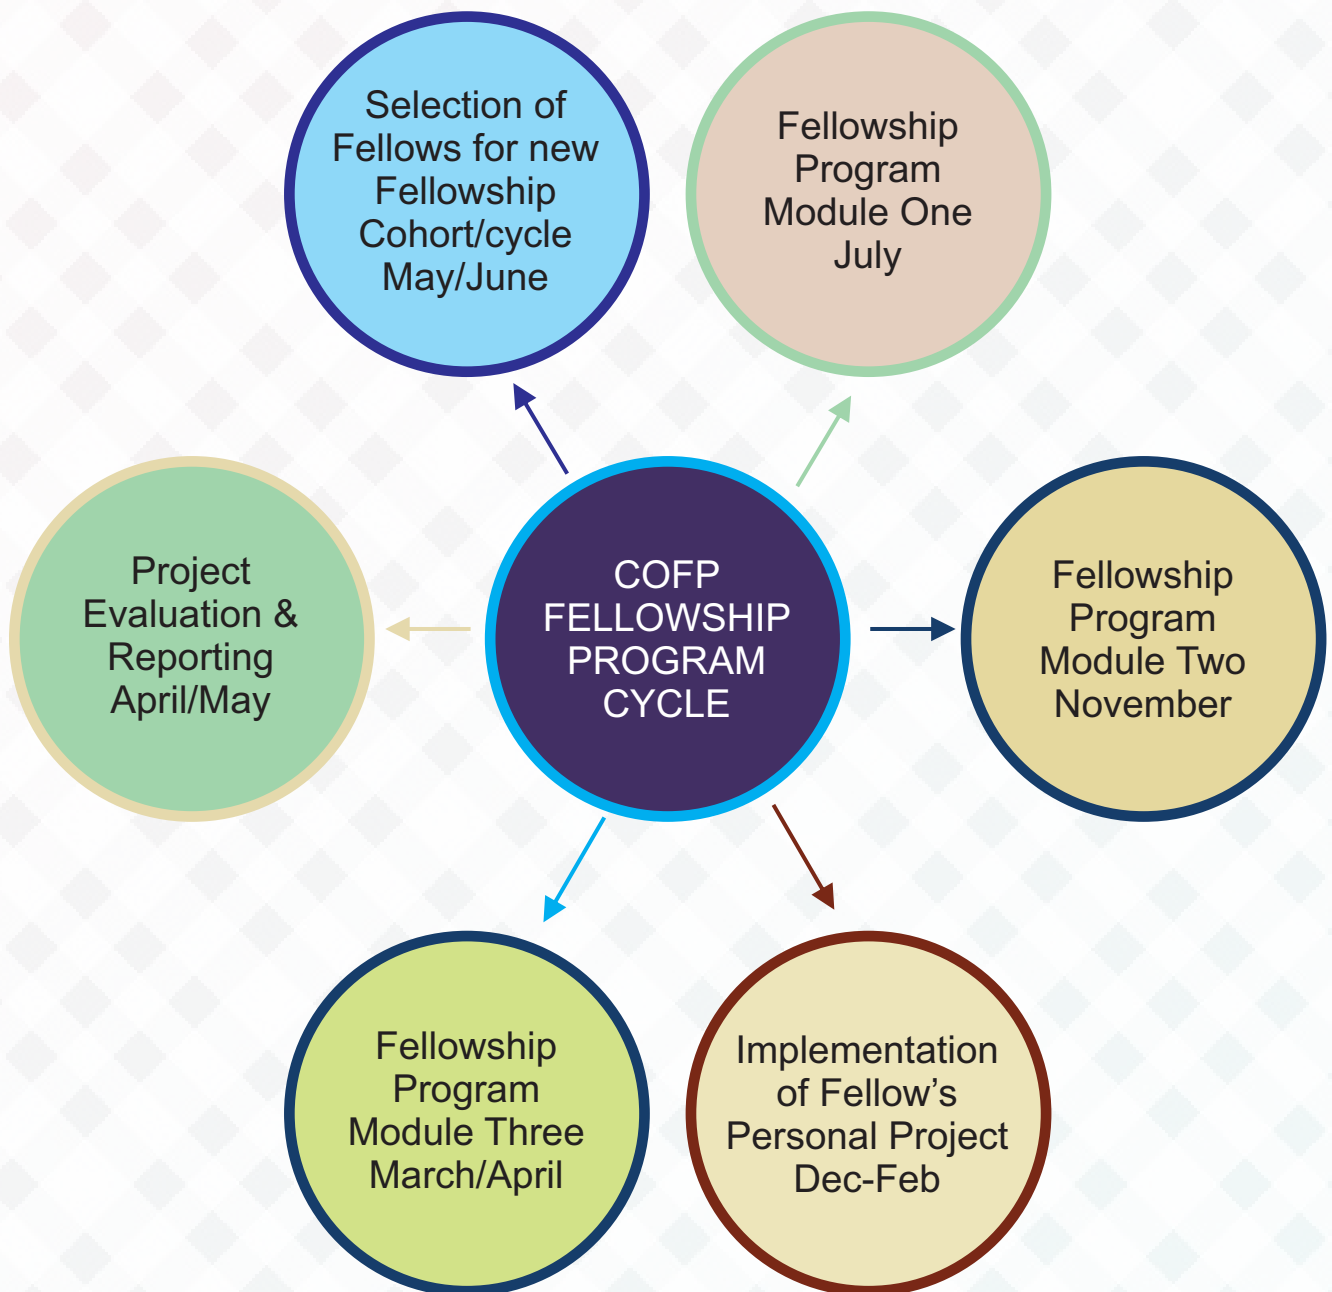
COFP FELLOWSHIP PROGRAM CYCLE

Selection of Fellows for new Fellowship Cohort/cycle May/June

Fellowship Program Module One July

Fellowship Program Module Two November

Implementation of Fellow’s Personal Project Dec-Feb

Fellowship Program Module Three March/April

Project Evaluation & Reporting April/May